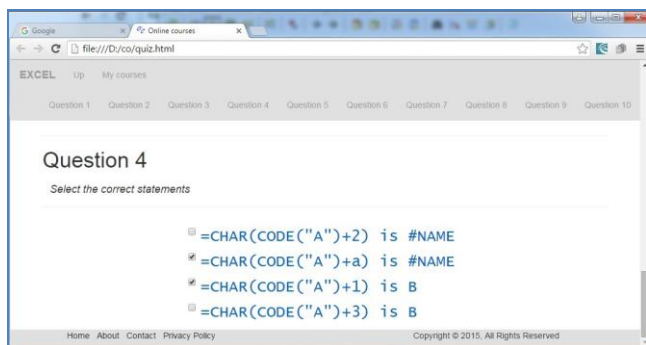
G Google
Online courses
file:///D:/co/quiz.html

EXCEL Up My courses

Question 1 Question 2 Question 3 Question 4 Question 5 Question 6 Question 7 Question 8 Question 9 Question 10

Question 4

Select the correct statements

=CHAR(CODE("A")+2) is #NAME

=CHAR(CODE("A")+a) is #NAME

=CHAR(CODE("A")+1) is B

=CHAR(CODE("A")+3) is B

Home About Contact Privacy Policy

Copyright © 2015. All Rights Reserved